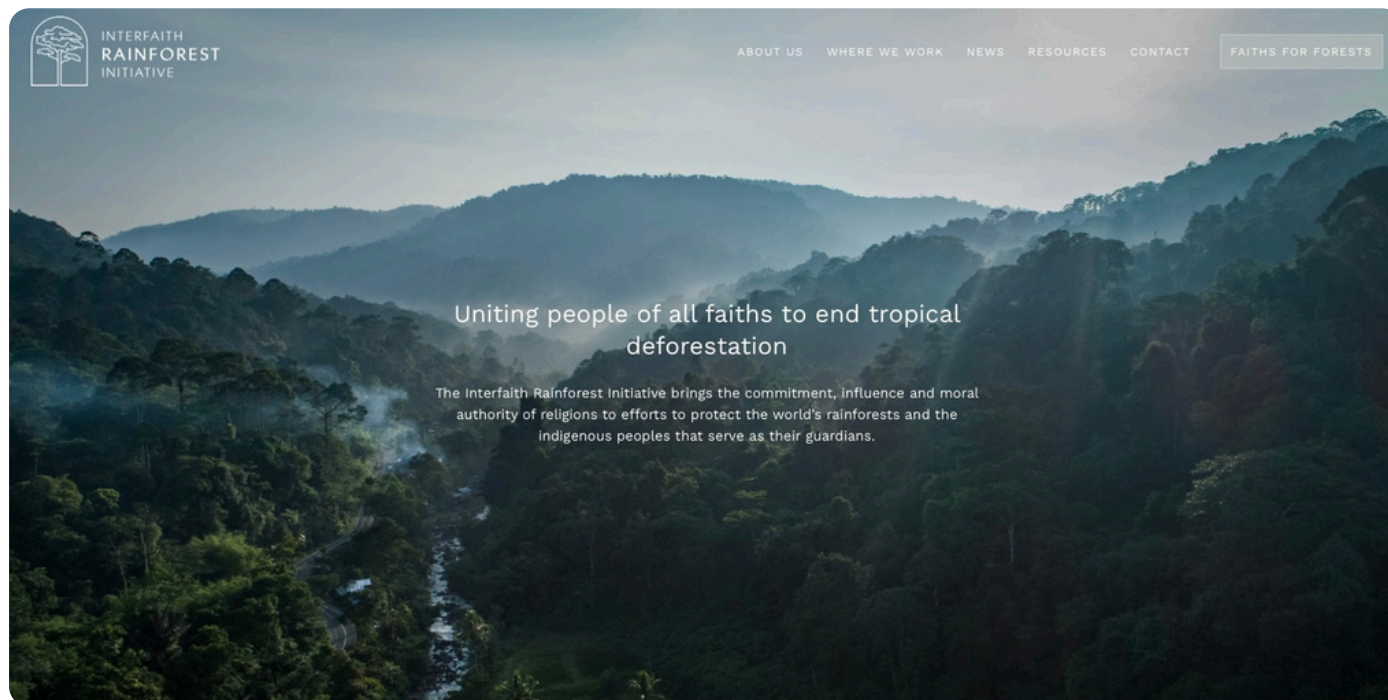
INTERFAITH
RAINFOREST
INITIATIVE

ABOUT US WHERE WE WORK NEWS RESOURCES CONTACT FAITHS FOR FORESTS

Uniting people of all faiths to end tropical deforestation

The Interfaith Rainforest Initiative brings the commitment, influence and moral authority of religions to efforts to protect the world's rainforests and the indigenous peoples that serve as their guardians.